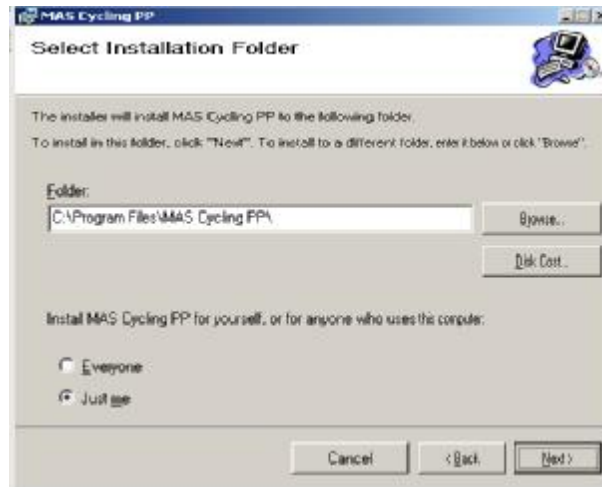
MAS Cycling PP

Select Installation Folder

The installer will install MAS Cycling PP to the following folder.

To install in this folder, click "Next". To install to a different folder, enter it below or click "Browse".

Folder:

C:\Program Files\MAS Cycling PP\

Browse...

Disk Cost...

Install MAS Cycling PP for yourself, or for anyone who uses this computer:

Everyone

Just me

Cancel

< Back

Next >